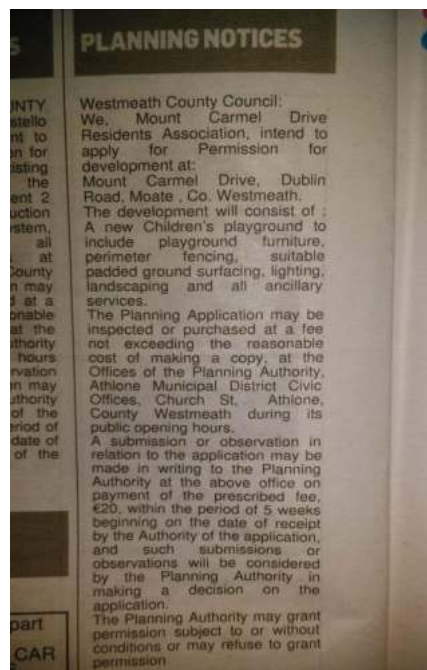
S

INTY
stello
nt to
n for
isting
the
ent 2
uction
stem,
all
at
County
n may
at a
onable
at the
thority
hours
rvation
n may
thority
of the
riod of
date of
of the

part

CAR

PLANNING NOTICES

Westmeath County Council:
We, Mount Carmel Drive Residents Association, intend to apply for Permission for development at:
Mount Carmel Drive, Dublin Road, Moate , Co. Westmeath.
The development will consist of :
A new Children's playground to include playground furniture, perimeter fencing, suitable padded ground surfacing, lighting, landscaping and all ancillary services.
The Planning Application may be inspected or purchased at a fee not exceeding the reasonable cost of making a copy, at the Offices of the Planning Authority, Athlone Municipal District Civic Offices, Church St, Athlone, County Westmeath during its public opening hours.
A submission or observation in relation to the application may be made in writing to the Planning Authority at the above office on payment of the prescribed fee, €20, within the period of 5 weeks beginning on the date of receipt by the Authority of the application, and such submissions or observations will be considered by the Planning Authority in making a decision on the application.
The Planning Authority may grant permission subject to or without conditions or may refuse to grant permission